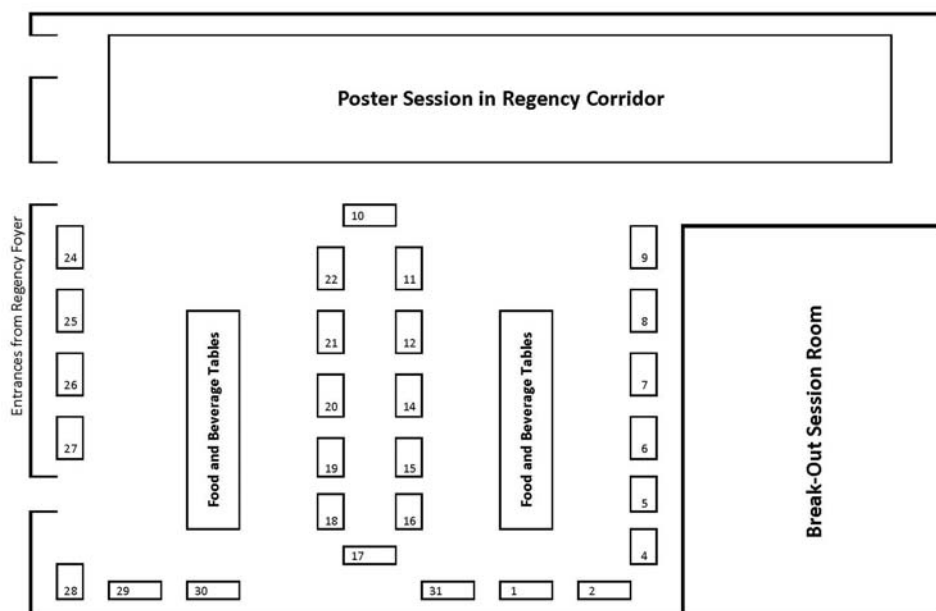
Poster Session in Regency Corridor

Entrances from Regency Foyer

10

24

22

11

9

25

21

12

8

Food and Beverage Tables

Food and Beverage Tables

Break-Out Session Room

26

20

14

7

27

19

15

6

5

18

16

17

4

28

29

30

31

1

2